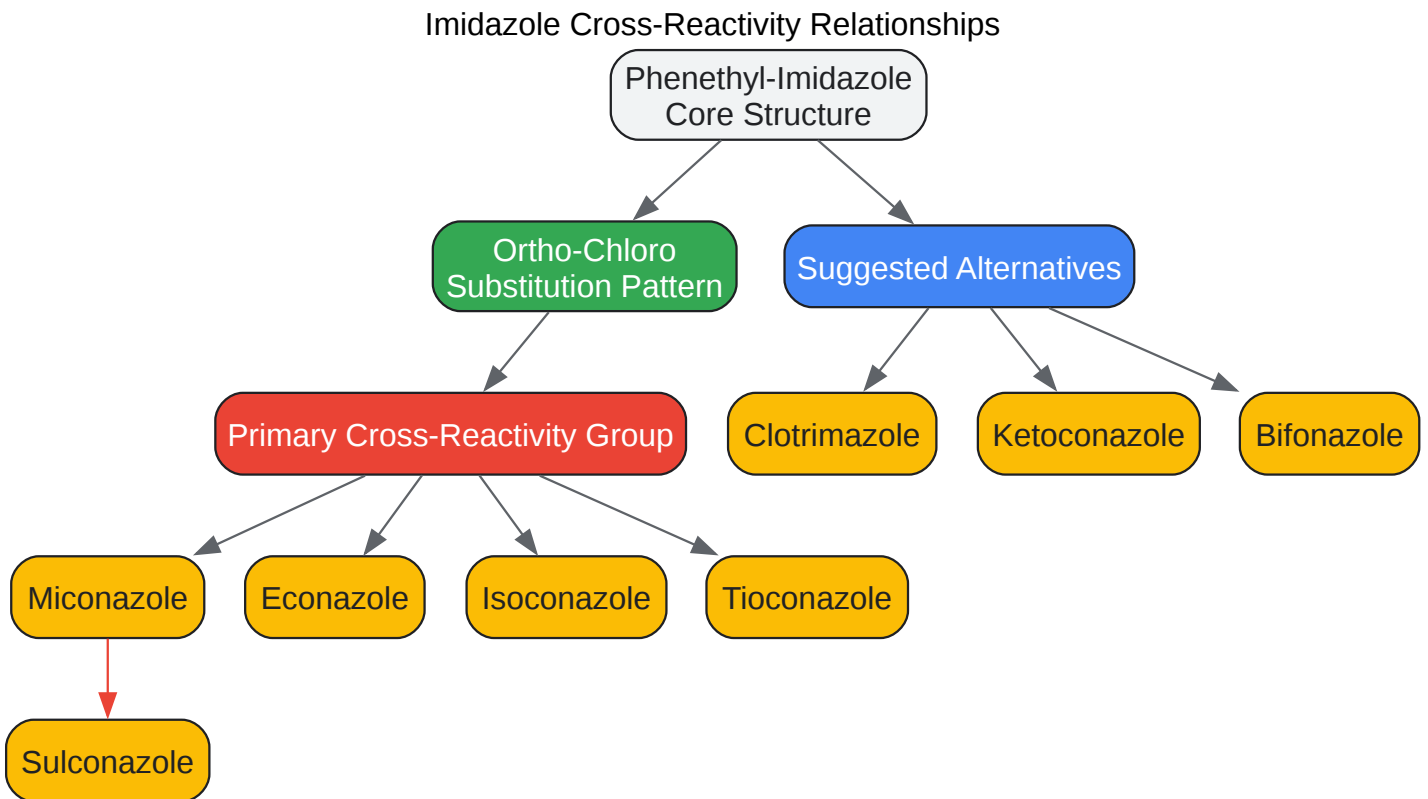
Imidazole Cross-Reactivity Relationships

Phenethyl-Imidazole Core Structure

Ortho-Chloro Substitution Pattern

Suggested Alternatives

Primary Cross-Reactivity Group

Clotrimazole

Ketoconazole

Bifonazole

Miconazole

Econazole

Isoconazole

Tioconazole

Sulconazole